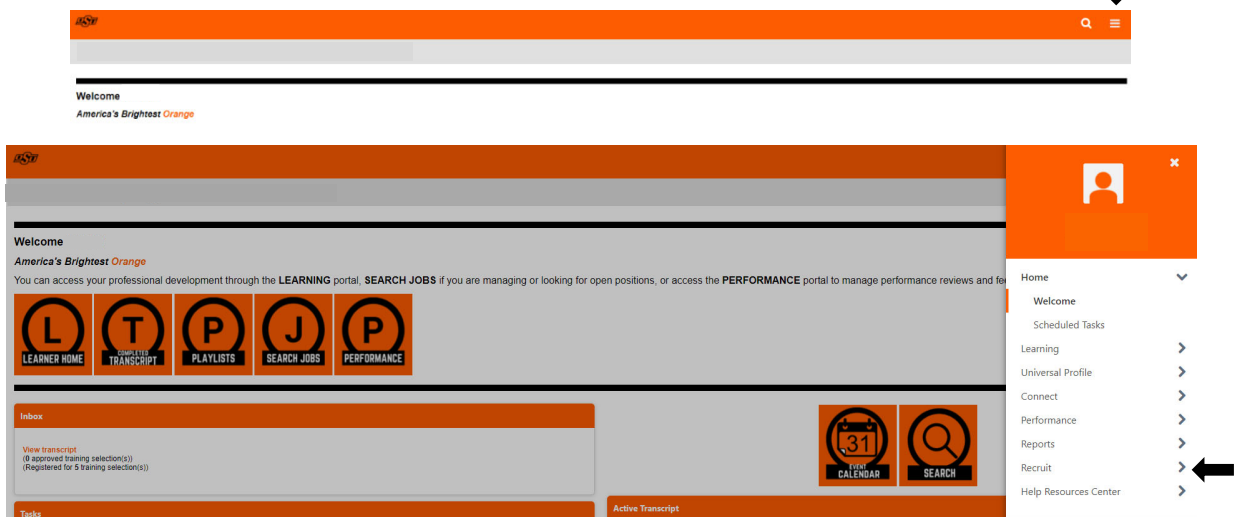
OSU

Welcome

America's Brightest Orange

OSU

Welcome

America's Brightest Orange

You can access your professional development through the LEARNING portal, SEARCH JOBS if you are managing or looking for open positions, or access the PERFORMANCE portal to manage performance reviews and fe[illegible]

L LEARNER HOME

T COMPLETED TRANSCRIPT

P PLAYLISTS

J SEARCH JOBS

P PERFORMANCE

Inbox

View transcript
(0 approved training selection(s))
(Registered for 5 training selection(s))

31 EVENT CALENDAR

SEARCH

Tasks

Active Transcript

Home
Welcome
Scheduled Tasks
Learning
Universal Profile
Connect
Performance
Reports
Recruit
Help Resources Center